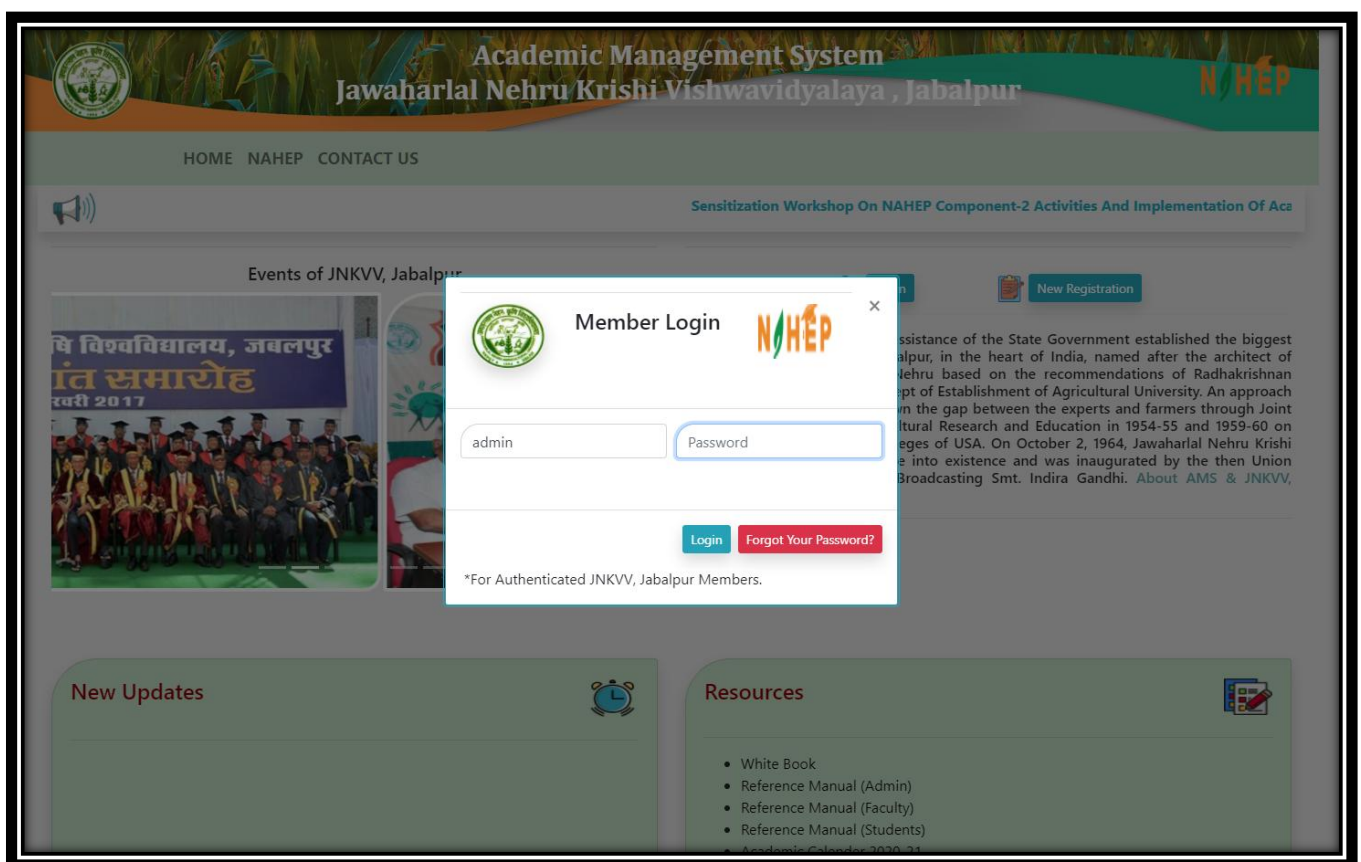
Academic Management System
Jawaharlal Nehru Krishi Vishwavidyalaya , Jabalpur

NAHEP

HOME NAHEP CONTACT US

Sensitization Workshop On NAHEP Component-2 Activities And Implementation Of Aca

Events of JNKVV, Jabalpur

षि विश्वविद्यालय, जबलपुर
ांत समारोह
रवरी 2017

n

New Registration

ssistance of the State Government established the biggest alpur, in the heart of India, named after the architect of Nehru based on the recommendations of Radhakrishnan ept of Establishment of Agricultural University. An approach n the gap between the experts and farmers through Joint ltural Research and Education in 1954-55 and 1959-60 on eges of USA. On October 2, 1964, Jawaharlal Nehru Krishi e into existence and was inaugurated by the then Union Broadcasting Smt. Indira Gandhi. About AMS & JNKVV,

Member Login

NAHEP

×

admin

Password

Login

Forgot Your Password?

*For Authenticated JNKVV, Jabalpur Members.

New Updates

Resources

• White Book
• Reference Manual (Admin)
• Reference Manual (Faculty)
• Reference Manual (Students)
• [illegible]